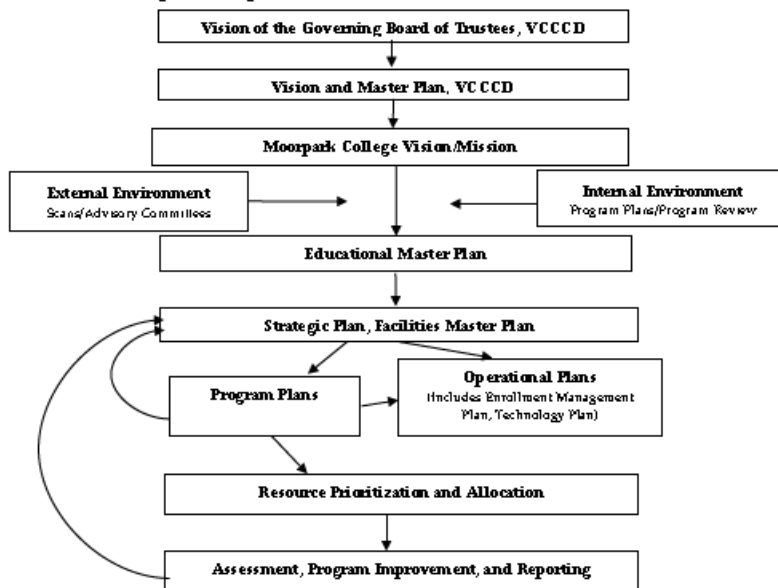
Vision of the Governing Board of Trustees, VCCCD

Vision and Master Plan, VCCCD

Moorpark College Vision/Mission

External Environment
Scans/Advisory Committees

Internal Environment
Program Plans/Program Review

Educational Master Plan

Strategic Plan, Facilities Master Plan

Program Plans

Operational Plans
(Includes Enrollment Management Plan, Technology Plan)

Resource Prioritization and Allocation

Assessment, Program Improvement, and Reporting